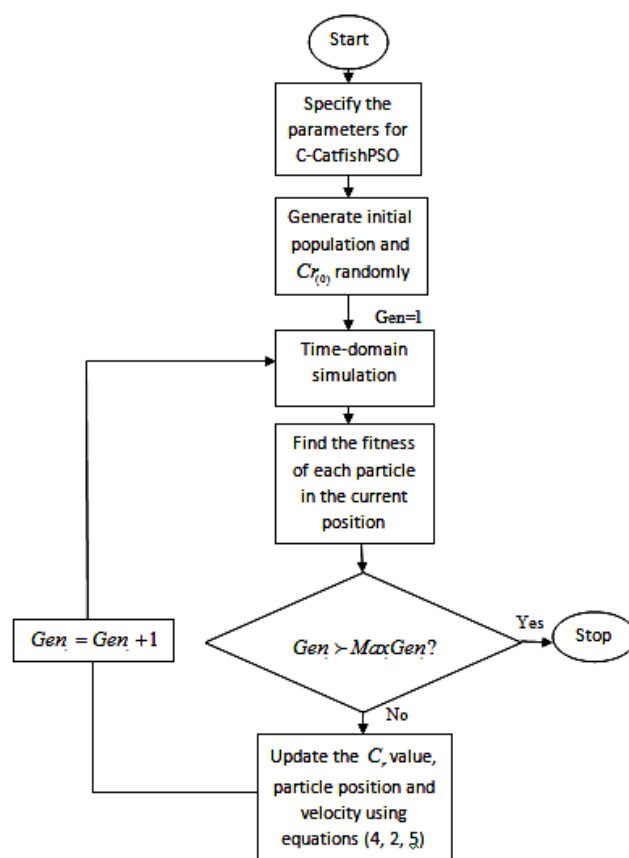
Start

Specify the parameters for C-CatfishPSO

Generate initial population and $Cr_{(0)}$ randomly

Gen=1

Time-domain simulation

Find the fitness of each particle in the current position

$Gen \succ MaxGen$?

Yes

Stop

No

$Gen = Gen + 1$

Update the $C_r$ value, particle position and velocity using equations (4, 2, 5)